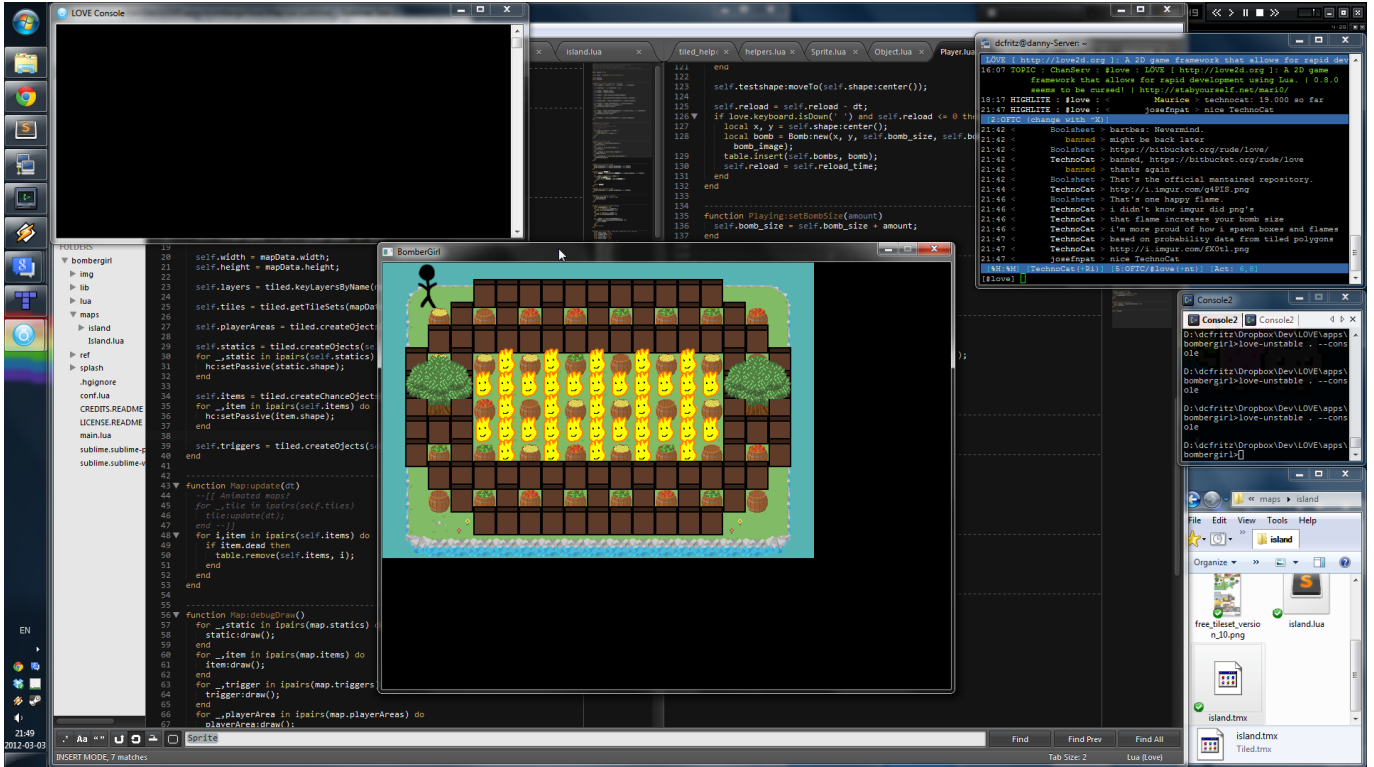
LOVE Console

island.lua
tiled_help
helpers.lua
Sprite.lua
Object.lua
Player.lua

121 end
123 self.testshape:moveTo(self.shape:center());
125 self.reload = self.reload - dt;
126 if love.keyboard.isDown(' ') and self.reload <= 0 the
127 local x, y = self.shape:center();
128 local bomb = Bomb:new(x, y, self.bomb_size, self.bo
bomb_image);
129 table.insert(self.bombs, bomb);
130 self.reload = self.reload_time;
131 end
132 end
134
135 function Playing:setBombSize(amount)
136 self.bomb_size = self.bomb_size + amount;
137 end

FOLDERS
bombergirl
img
lib
lua
maps
island
Island.lua
ref
splash
.hgignore
conf.lua
CREDITS.README
LICENSE.README
main.lua
sublime.sublime-p
sublime.sublime-w

29 self.width = mapData.width;
self.height = mapData.height;
self.layers = tiled.getLayersByName(
self.tiles = tiled.getTileSets(mapDat
self.playerAreas = tiled.createOject
self.statics = tiled.createObjects(se
for _,static in ipairs(self.statics)
hc:setPassive(static.shape);
end
self.items = tiled.createChanceObject
for _,item in ipairs(self.items) do
hc:setPassive(item.shape);
end
self.triggers = tiled.createOjects(s
end

43 function Map:update(dt)
--[[ Animated maps?
for _,tile in ipairs(self.tiles)
tile:update(dt);
end --]]
48 for i,item in ipairs(self.items) do
49 if item.dead then
50 table.remove(self.items, i);
51 end
52 end
53 end

56 function Map:debugDraw()
57 for _,static in ipairs(map.statics)
58 static:draw();
59 end
60 for _,item in ipairs(map.items) do
61 item:draw();
62 end
63 for _,trigger in ipairs(map.triggers
64 trigger:draw();
65 end
66 for _,playerArea in ipairs(map.playerAreas) do
67 playerArea:draw();

BomberGirl

dcfritz@danny-Server: ~
LOVE [ http://love2d.org ]: A 2D game framework that allows for rapid dev
16:07 TOPIC : ChanServ : #love : LOVE [ http://love2d.org ]: A 2D game framework that allows for rapid development using Lua. | 0.8.0 seems to be cursed! | http://stabyourself.net/mari0/
18:17 HIGHLITE : #love : Maurice > technocat: 19.000 so far
21:47 HIGHLITE : #love : josefnpat > nice TechnoCat
[2:OFTC (change with ^X)]
21:42 < Boolsheet > barthes: Nevermind.
21:42 < banned > might be back later
21:42 < Boolsheet > https://bitbucket.org/rude/love/
21:42 < TechnoCat > banned, https://bitbucket.org/rude/love
21:42 < banned > thanks again
21:42 < Boolsheet > That's the official mantained repository.
21:44 < TechnoCat > http://i.imgur.com/g4PIS.png
21:46 < Boolsheet > That's one happy flame.
21:46 < TechnoCat > i didn't know imgur did png's
21:46 < TechnoCat > that flame increases your bomb size
21:46 < TechnoCat > i'm more proud of how i spawn boxes and flames
21:47 < TechnoCat > based on probability data from tiled polygons
21:47 < TechnoCat > http://i.imgur.com/fX0tl.png
21:47 < josefnpat > nice TechnoCat
[%H:%M] [TechnoCat(+Ri)] [5:OFTC/#love(+nt)] [Act: 6,8]
[#love]

Console2
Console2 Console2
D:\dcfritz\Dropbox\Dev\LOVE\apps\bombergirl>love-unstable . --console
D:\dcfritz\Dropbox\Dev\LOVE\apps\bombergirl>love-unstable . --console
D:\dcfritz\Dropbox\Dev\LOVE\apps\bombergirl>love-unstable . --console
D:\dcfritz\Dropbox\Dev\LOVE\apps\bombergirl>

« maps ▸ island
File Edit View Tools Help
island
Organize
free_tileset_version_10.png
island.lua
island.tmx
island.tmx
Tiled.tmx

EN
21:49
2012-03-03

INSERT MODE, 7 matches
Aa
Sprite
Find
Find Prev
Find All
Tab Size: 2
Lua (Love)